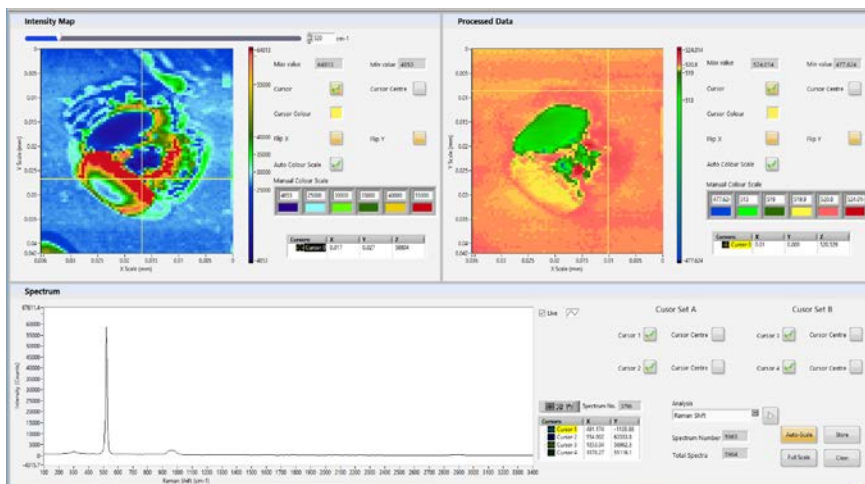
Intensity Map

520 cm-1

64013
55000
45000
40000
35000
30000
25000
4853

Max value 64013
Min value 4853
Cursor
Cursor Centre
Cursor Colour
Flip X
Flip Y
Auto Colour Scale
Manual Colour Scale
4853 | 25000 | 30000 | 35000 | 40000 | 55000

| Cursors | X | Y | Z |
|---|---|---|---|
| Cursor 1 | 0.017 | 0.027 | 38804 |

Y Scale (mm)
X Scale (mm)

Processed Data

526.014
520.8
515
477.624

Max value 526.014
Min value 477.624
Cursor
Cursor Centre
Cursor Colour
Flip X
Flip Y
Auto Colour Scale
Manual Colour Scale
477.62 | 512 | 516 | 518.8 | 520.8 | 526.01

| Cursors | X | Y | Z |
|---|---|---|---|
| Cursor 1 | 0.01 | 0.005 | 520.539 |

Y Scale (mm)
X Scale (mm)

Spectrum

Live

Cusor Set A
Cursor 1
Cursor Centre
Cursor 2
Cursor Centre

Cusor Set B
Cursor 3
Cursor Centre
Cursor 4
Cursor Centre

Spectrum No. 3796

| Cursors | X | Y |
|---|---|---|
| Cursor 1 | 481.174 | -1120.00 |
| Cursor 2 | 554.002 | 62333.8 |
| Cursor 3 | 1053.04 | 58862.3 |
| Cursor 4 | 1070.27 | 55116.1 |

Analysis
Raman Shift
Spectrum Number 3943
Total Spectra 5964

Auto Scale
Store
Full Scale
Clear

67611.4
60000
50000
40000
30000
20000
10000
-4713.7
Intensity (Counts)
100 200 300 400 500 600 700 800 900 1000 1100 1200 1300 1400 1500 1600 1700 1800 1900 2000 2100 2200 2300 2400 2500 2600 2700 2800 2900 3000 3100 3200 3300 3400
Raman Shift (cm-1)